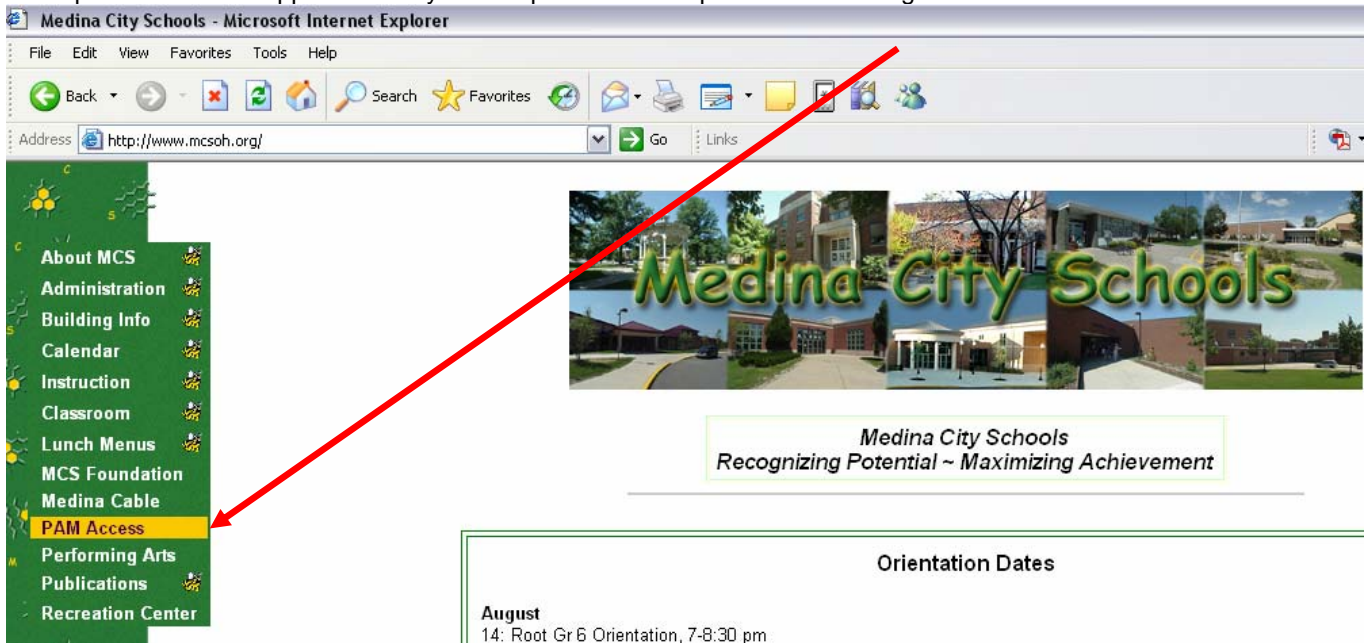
Medina City Schools - Microsoft Internet Explorer

File Edit View Favorites Tools Help

Back Search Favorites

Address http://www.mcsoh.org/ Go Links

About MCS
Administration
Building Info
Calendar
Instruction
Classroom
Lunch Menus
MCS Foundation
Medina Cable
PAM Access
Performing Arts
Publications
Recreation Center

Medina City Schools

Medina City Schools
Recognizing Potential ~ Maximizing Achievement

Orientation Dates

August
14: Root Gr 6 Orientation, 7-8:30 pm